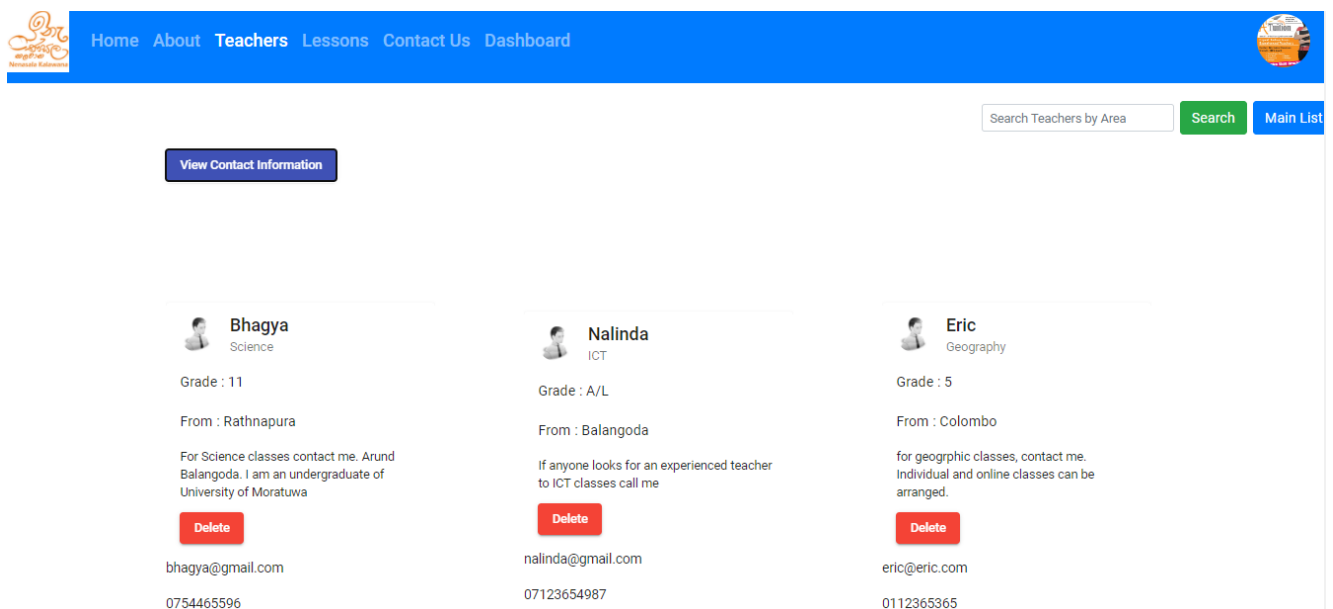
Home About Teachers Lessons Contact Us Dashboard

Search Teachers by Area Search Main List

View Contact Information

Bhagya
Science

Grade : 11

From : Rathnapura

For Science classes contact me. Arund Balangoda. I am an undergraduate of University of Moratuwa

Delete

bhagya@gmail.com

0754465596

Nalinda
ICT

Grade : A/L

From : Balangoda

If anyone looks for an experienced teacher to ICT classes call me

Delete

nalinda@gmail.com

07123654987

Eric
Geography

Grade : 5

From : Colombo

for geogrphic classes, contact me. Individual and online classes can be arranged.

Delete

eric@eric.com

0112365365